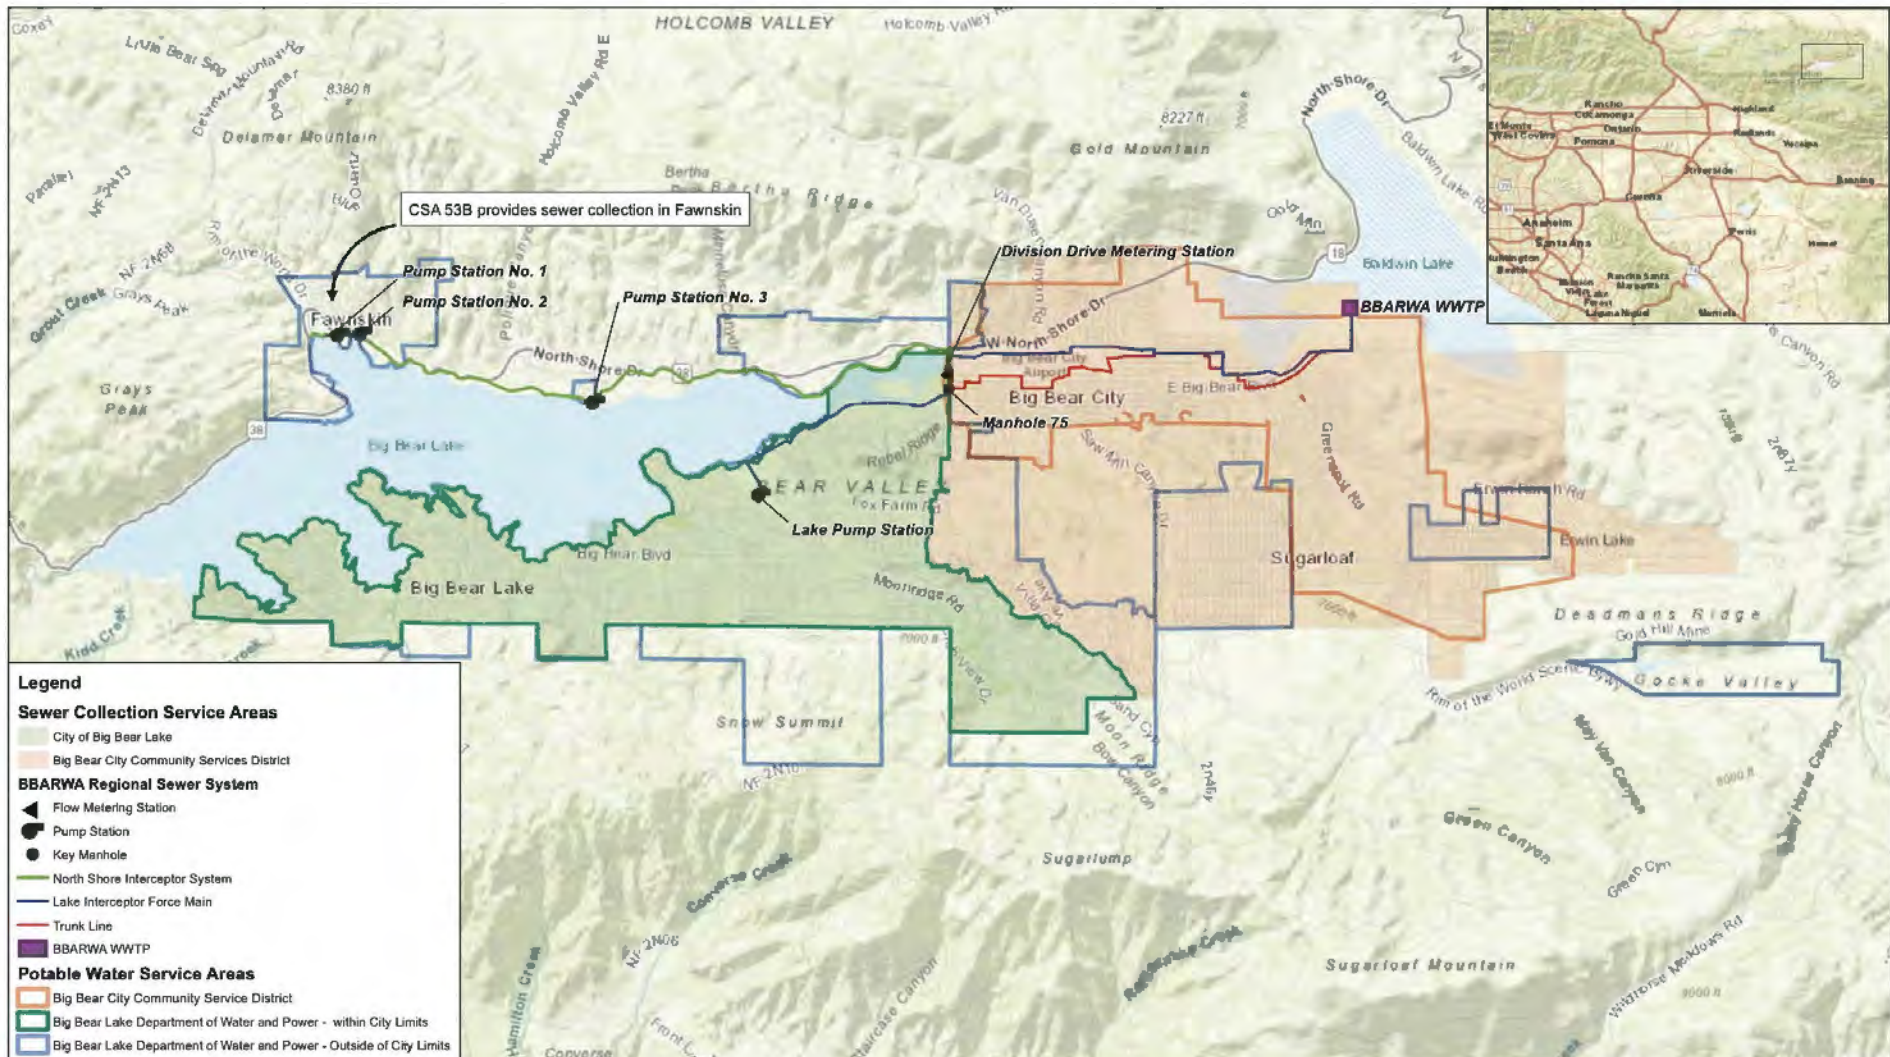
HOLCOMB VALLEY
Holcomb Valley Rd
Little Bear Spg
Delamar Mountain Rd
8380 ft
Delamar Mountain
Holcomb Valley Rd E
8227 ft
Gold Mountain
North Shore Dr
Baldwin Lake Rd
Bertha
Bertha Ridge
CSA 53B provides sewer collection in Fawnskin
Division Drive Metering Station
Pump Station No. 1
Pump Station No. 2
Pump Station No. 3
Fawnskin
Baldwin Lake
BBARWA WWTP
North Shore Dr
W North Shore Dr
Big Bear City Airport
E Big Bear Blvd
Big Bear City
Manhole 75
Grays Peak
Big Bear Lake
Rebel Ridge
BEAR VALLEY
Fox Farm Rd
Lake Pump Station
Big Bear Blvd
Big Bear Lake
Moonridge Rd
Sugarloaf
Erwin Lake
Deadmans Ridge
Gold Hill Mine
Rim of the World Scenic Byway
Gocke Valley
Snow Summit
Moon Ridge
Green Canyon
Sugarlump
Converse Creek
Sugarloaf Mountain
Rancho Cucamonga
Ontario
Pomona
Highland
Redlands
Yucaipa
Riverside
Banning
Anaheim
Santa Ana
Corona
Perris
Hemet
Huntington Beach
Mission Viejo
Lake Forest
Laguna Niguel
Murrieta

Legend
Sewer Collection Service Areas
City of Big Bear Lake
Big Bear City Community Services District
BBARWA Regional Sewer System
Flow Metering Station
Pump Station
Key Manhole
North Shore Interceptor System
Lake Interceptor Force Main
Trunk Line
BBARWA WWTP
Potable Water Service Areas
Big Bear City Community Service District
Big Bear Lake Department of Water and Power - within City Limits
Big Bear Lake Department of Water and Power - Outside of City Limits